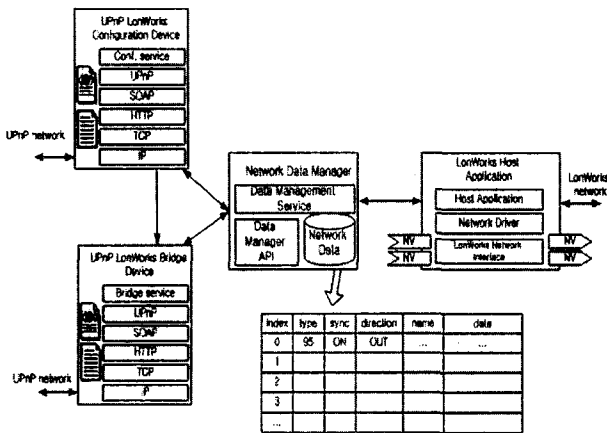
UPnP LonWorks Configuration Device

Conf. service

UPnP

SOAP

HTTP

TCP

IP

UPnP network

Network Data Manager

Data Management Service

Data Manager API

Network Data

LonWorks Host Application

Host Application

Network Driver

LonWorks Network Interface

NV

NV

NV

NV

LonWorks network

UPnP LonWorks Bridge Device

Bridge service

UPnP

SOAP

HTTP

TCP

IP

UPnP network

| index | type | sync | direction | name | data |
|---|---|---|---|---|---|
| 0 | 95 | ON | OUT | ... | ... |
| 1 | | | | | |
| 2 | | | | | |
| 3 | | | | | |
| ... | | | | | |